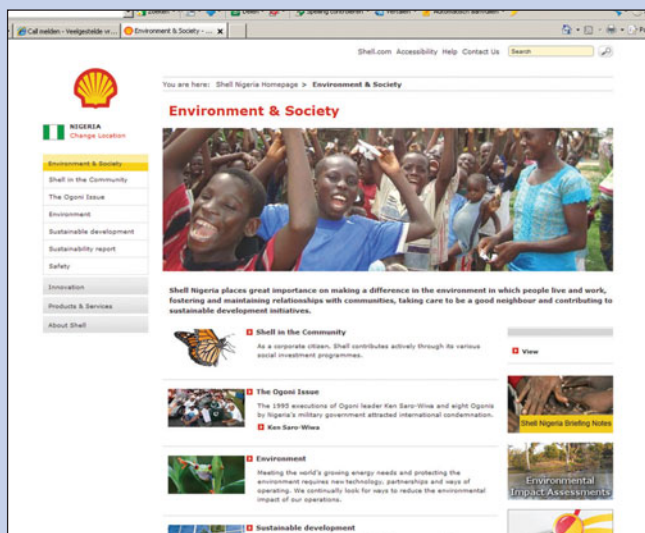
Call melden - Veiligestelde vr... | Environment & Society - ...

Shell.com Accessibility Help Contact Us Search

NIGERIA
Change Location

Environment & Society
Shell in the Community
The Ogoni Issue
Environment
Sustainable development
Sustainability report
Safety
Innovation
Products & Services
About Shell

You are here: Shell Nigeria Homepage > Environment & Society

Environment & Society

Shell Nigeria places great importance on making a difference in the environment in which people live and work, fostering and maintaining relationships with communities, taking care to be a good neighbour and contributing to sustainable development initiatives.

Shell in the Community
As a corporate citizen, Shell contributes actively through its various social investment programmes.

The Ogoni Issue
The 1995 executions of Ogoni leader Ken Saro-Wiwa and eight Ogonis by Nigeria's military government attracted international condemnation.
Ken Saro-Wiwa

Environment
Meeting the world's growing energy needs and protecting the environment requires new technology, partnerships and ways of operating. We continually look for ways to reduce the environmental impact of our operations.

Sustainable development

View

Shell Nigeria Briefing Notes

Environmental Impact Assessments